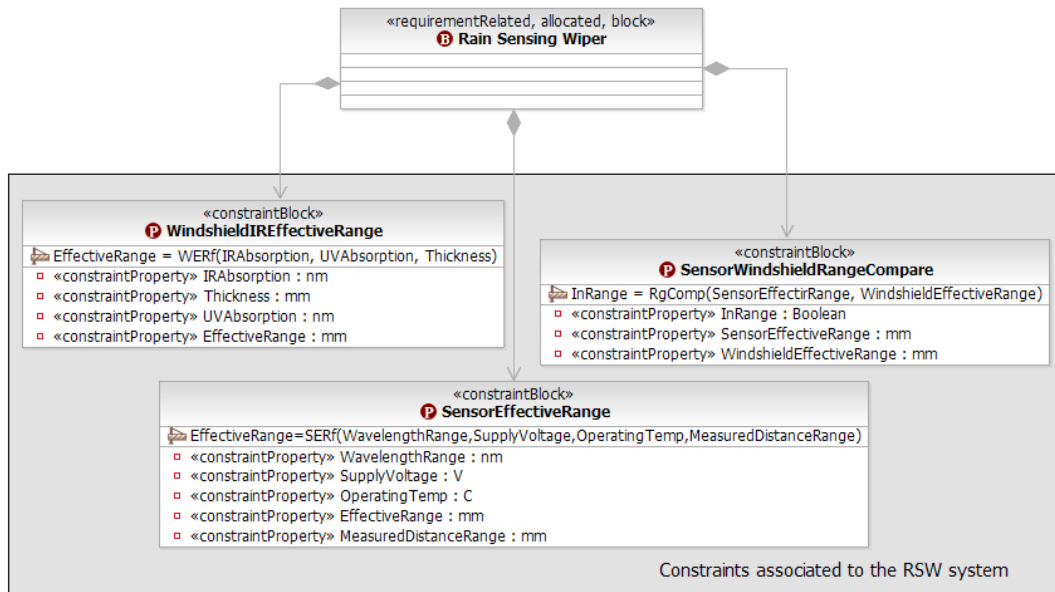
«requirementRelated, allocated, block»
B Rain Sensing Wiper

«constraintBlock»
P WindshieldIREffectiveRange
EffectiveRange = WERf(IRAbsorption, UVAbsorption, Thickness)
«constraintProperty» IRAbsorption : nm
«constraintProperty» Thickness : mm
«constraintProperty» UVAbsorption : nm
«constraintProperty» EffectiveRange : mm

«constraintBlock»
P SensorWindshieldRangeCompare
InRange = RgComp(SensorEffectirRange, WindshieldEffectiveRange)
«constraintProperty» InRange : Boolean
«constraintProperty» SensorEffectiveRange : mm
«constraintProperty» WindshieldEffectiveRange : mm

«constraintBlock»
P SensorEffectiveRange
EffectiveRange=SERf(WavelengthRange,SupplyVoltage,OperatingTemp,MeasuredDistanceRange)
«constraintProperty» WavelengthRange : nm
«constraintProperty» SupplyVoltage : V
«constraintProperty» OperatingTemp : C
«constraintProperty» EffectiveRange : mm
«constraintProperty» MeasuredDistanceRange : mm

Constraints associated to the RSW system